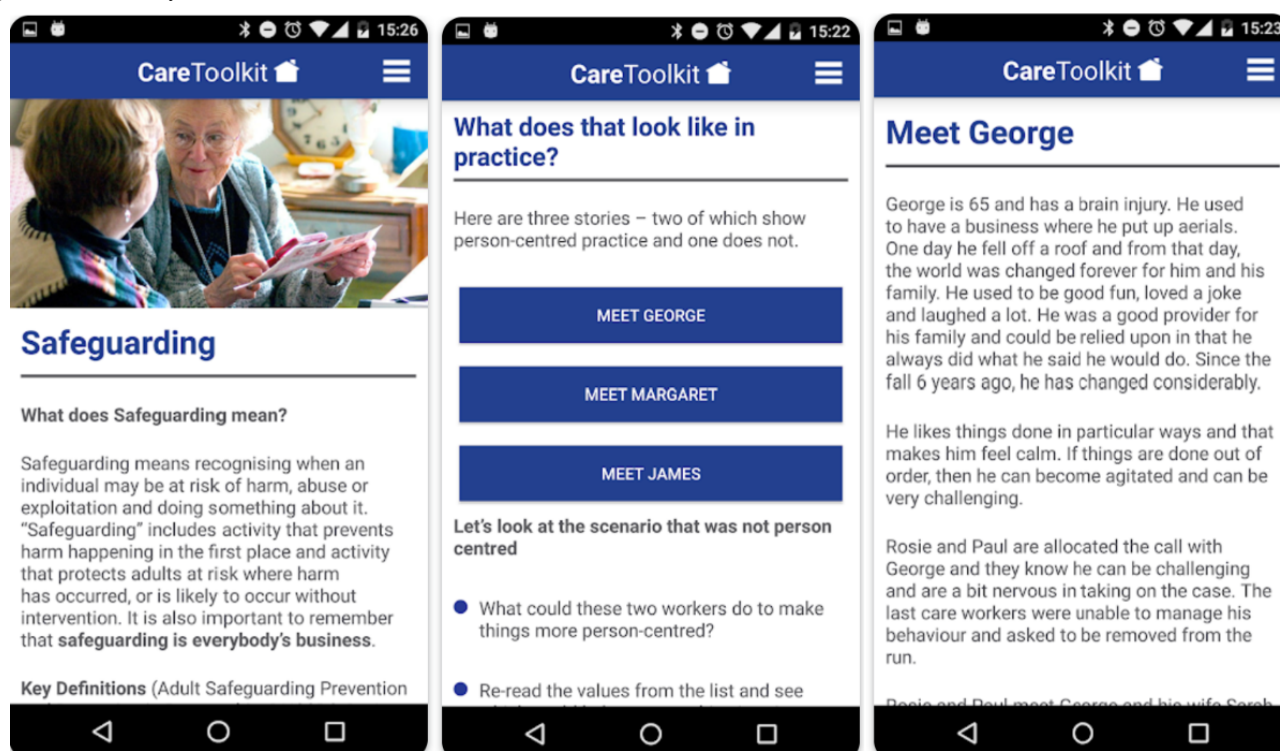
15:26

CareToolkit

Safeguarding

What does Safeguarding mean?

Safeguarding means recognising when an individual may be at risk of harm, abuse or exploitation and doing something about it. "Safeguarding" includes activity that prevents harm happening in the first place and activity that protects adults at risk where harm has occurred, or is likely to occur without intervention. It is also important to remember that **safeguarding is everybody's business**.

**Key Definitions** (Adult Safeguarding Prevention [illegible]

15:22

CareToolkit

What does that look like in practice?

Here are three stories – two of which show person-centred practice and one does not.

MEET GEORGE

MEET MARGARET

MEET JAMES

Let's look at the scenario that was not person centred

- What could these two workers do to make things more person-centred?

- Re-read the values from the list and see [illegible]

15:23

CareToolkit

Meet George

George is 65 and has a brain injury. He used to have a business where he put up aerials. One day he fell off a roof and from that day, the world was changed forever for him and his family. He used to be good fun, loved a joke and laughed a lot. He was a good provider for his family and could be relied upon in that he always did what he said he would do. Since the fall 6 years ago, he has changed considerably.

He likes things done in particular ways and that makes him feel calm. If things are done out of order, then he can become agitated and can be very challenging.

Rosie and Paul are allocated the call with George and they know he can be challenging and are a bit nervous in taking on the case. The last care workers were unable to manage his behaviour and asked to be removed from the run.

Rosie and Paul meet George and his wife Sarah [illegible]